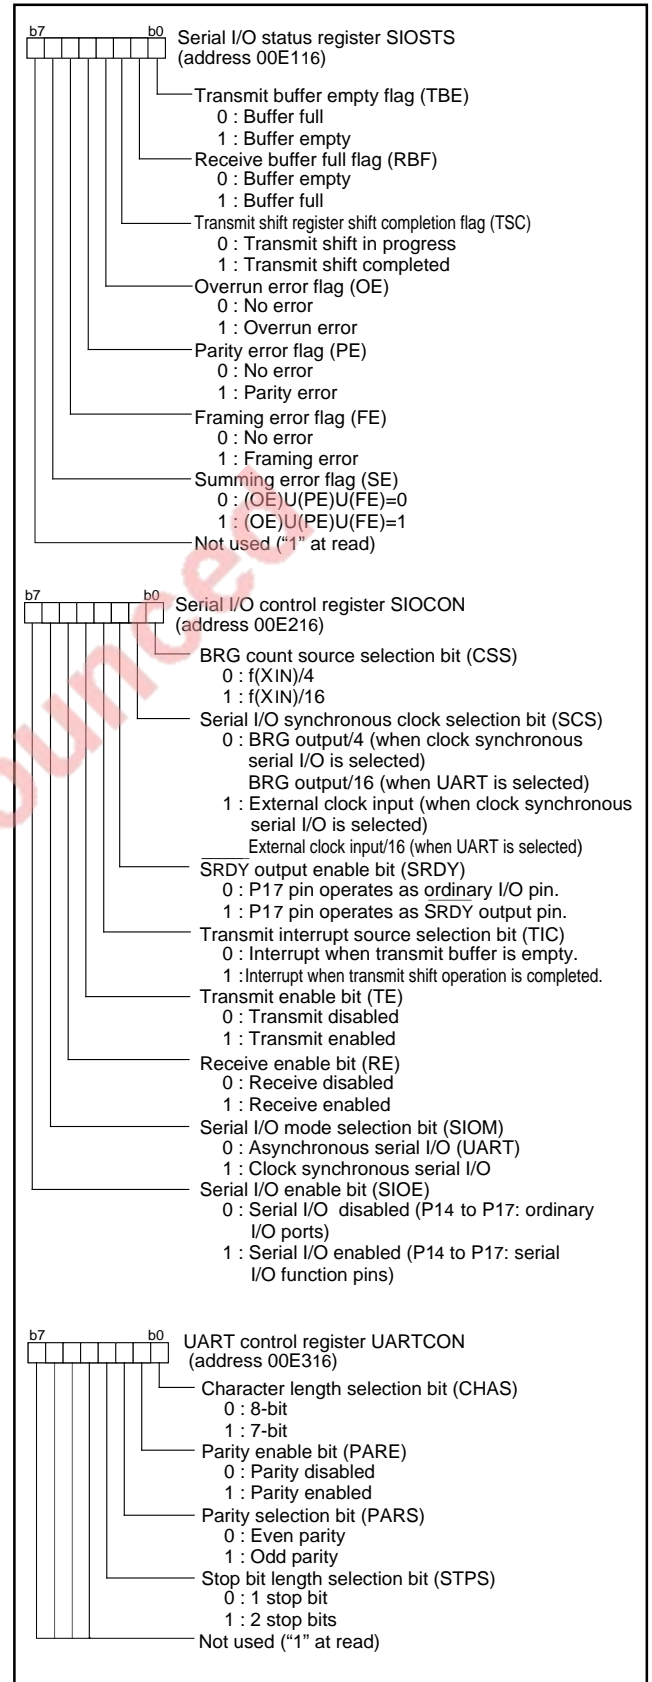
b7 b0 Serial I/O status register SIOSTS (address 00E116)

Transmit buffer empty flag (TBE)
0 : Buffer full
1 : Buffer empty
Receive buffer full flag (RBF)
0 : Buffer empty
1 : Buffer full
Transmit shift register shift completion flag (TSC)
0 : Transmit shift in progress
1 : Transmit shift completed
Overrun error flag (OE)
0 : No error
1 : Overrun error
Parity error flag (PE)
0 : No error
1 : Parity error
Framing error flag (FE)
0 : No error
1 : Framing error
Summing error flag (SE)
0 : (OE)U(PE)U(FE)=0
1 : (OE)U(PE)U(FE)=1
Not used ("1" at read)

b7 b0 Serial I/O control register SIOCON (address 00E216)

BRG count source selection bit (CSS)
0 : f(XIN)/4
1 : f(XIN)/16
Serial I/O synchronous clock selection bit (SCS)
0 : BRG output/4 (when clock synchronous serial I/O is selected)
BRG output/16 (when UART is selected)
1 : External clock input (when clock synchronous serial I/O is selected)
External clock input/16 (when UART is selected)
$\overline{SRDY}$ output enable bit (SRDY)
0 : P17 pin operates as ordinary I/O pin.
1 : P17 pin operates as $\overline{SRDY}$ output pin.
Transmit interrupt source selection bit (TIC)
0 : Interrupt when transmit buffer is empty.
1 : Interrupt when transmit shift operation is completed.
Transmit enable bit (TE)
0 : Transmit disabled
1 : Transmit enabled
Receive enable bit (RE)
0 : Receive disabled
1 : Receive enabled
Serial I/O mode selection bit (SIOM)
0 : Asynchronous serial I/O (UART)
1 : Clock synchronous serial I/O
Serial I/O enable bit (SIOE)
0 : Serial I/O disabled (P14 to P17: ordinary I/O ports)
1 : Serial I/O enabled (P14 to P17: serial I/O function pins)

b7 b0 UART control register UARTCON (address 00E316)

Character length selection bit (CHAS)
0 : 8-bit
1 : 7-bit
Parity enable bit (PARE)
0 : Parity disabled
1 : Parity enabled
Parity selection bit (PARS)
0 : Even parity
1 : Odd parity
Stop bit length selection bit (STPS)
0 : 1 stop bit
1 : 2 stop bits
Not used ("1" at read)